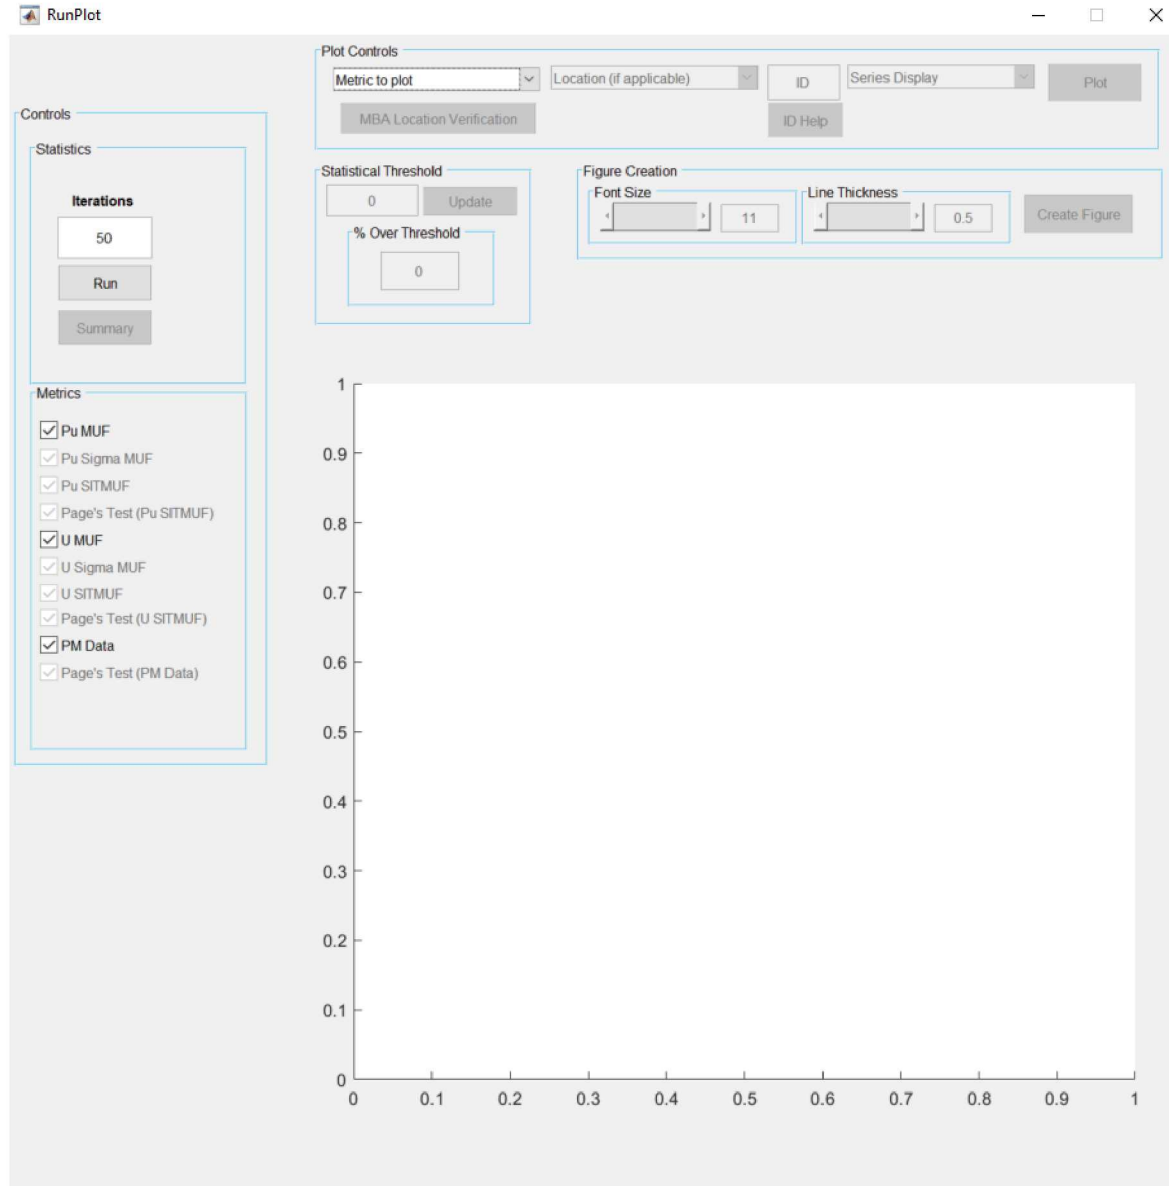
RunPlot

Plot Controls

Metric to plot

Location (if applicable)

ID

Series Display

Plot

MBA Location Verification

ID Help

Controls

Statistics

Iterations

50

Run

Summary

Statistical Threshold

0

Update

% Over Threshold

0

Figure Creation

Font Size

11

Line Thickness

0.5

Create Figure

Metrics

Pu MUF

Pu Sigma MUF

Pu SITMUF

Page's Test (Pu SITMUF)

U MUF

U Sigma MUF

U SITMUF

Page's Test (U SITMUF)

PM Data

Page's Test (PM Data)

1
0.9
0.8
0.7
0.6
0.5
0.4
0.3
0.2
0.1
0

0 0.1 0.2 0.3 0.4 0.5 0.6 0.7 0.8 0.9 1